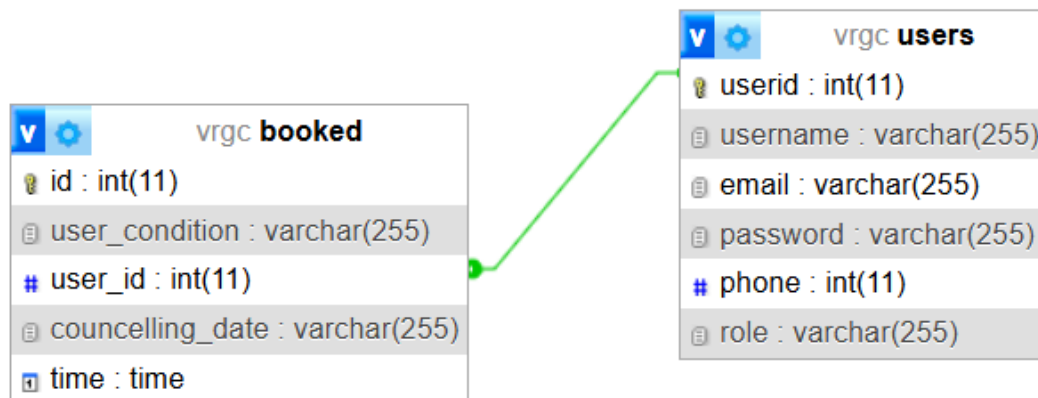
v vrgc users

userid : int(11)

username : varchar(255)

email : varchar(255)

password : varchar(255)

phone : int(11)

role : varchar(255)

v vrgc booked

id : int(11)

user_condition : varchar(255)

user_id : int(11)

councelling_date : varchar(255)

time : time